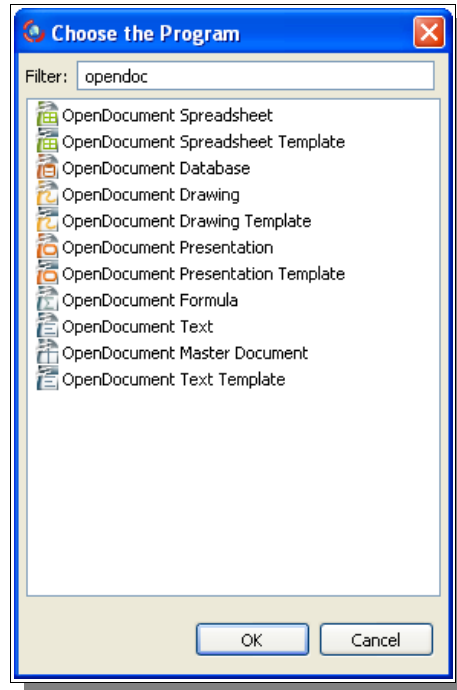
Choose the Program

Filter: opendoc

OpenDocument Spreadsheet
OpenDocument Spreadsheet Template
OpenDocument Database
OpenDocument Drawing
OpenDocument Drawing Template
OpenDocument Presentation
OpenDocument Presentation Template
OpenDocument Formula
OpenDocument Text
OpenDocument Master Document
OpenDocument Text Template

OK
Cancel